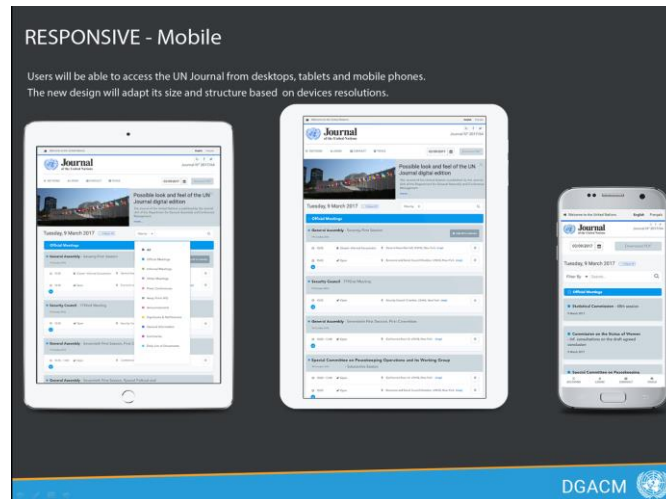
RESPONSIVE - Mobile

Users will be able to access the UN Journal from desktops, tablets and mobile phones. The new design will adapt its size and structure based on devices resolutions.

Journal

Tuesday, 9 March 2017

Official Meetings

General Assembly

Security Council

Journal

Possible look and feel of the UN Journal digital edition

Tuesday, 9 March 2017

Official Meetings

General Assembly

Security Council

General Assembly

Special Committee on Peacekeeping Operations and its Working Group

Welcome to the United Nations English Français

Journal

Tuesday, 9 March 2017

Official Meetings

Statistical Commission

Commission on the Status of Women

DGACM